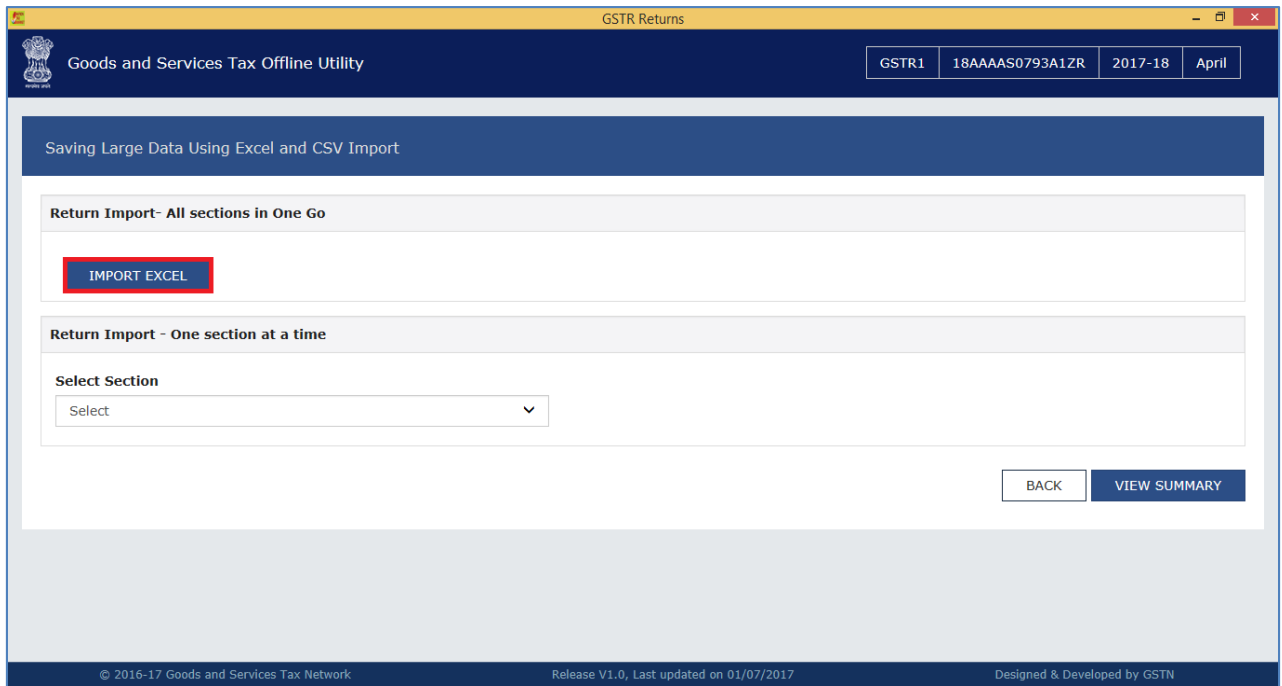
GSTR Returns

Goods and Services Tax Offline Utility

GSTR1 | 18AAAAS0793A1ZR | 2017-18 | April

Saving Large Data Using Excel and CSV Import

Return Import- All sections in One Go

IMPORT EXCEL

Return Import - One section at a time

Select Section

Select

BACK

VIEW SUMMARY

© 2016-17 Goods and Services Tax Network

Release V1.0, Last updated on 01/07/2017

Designed & Developed by GSTN